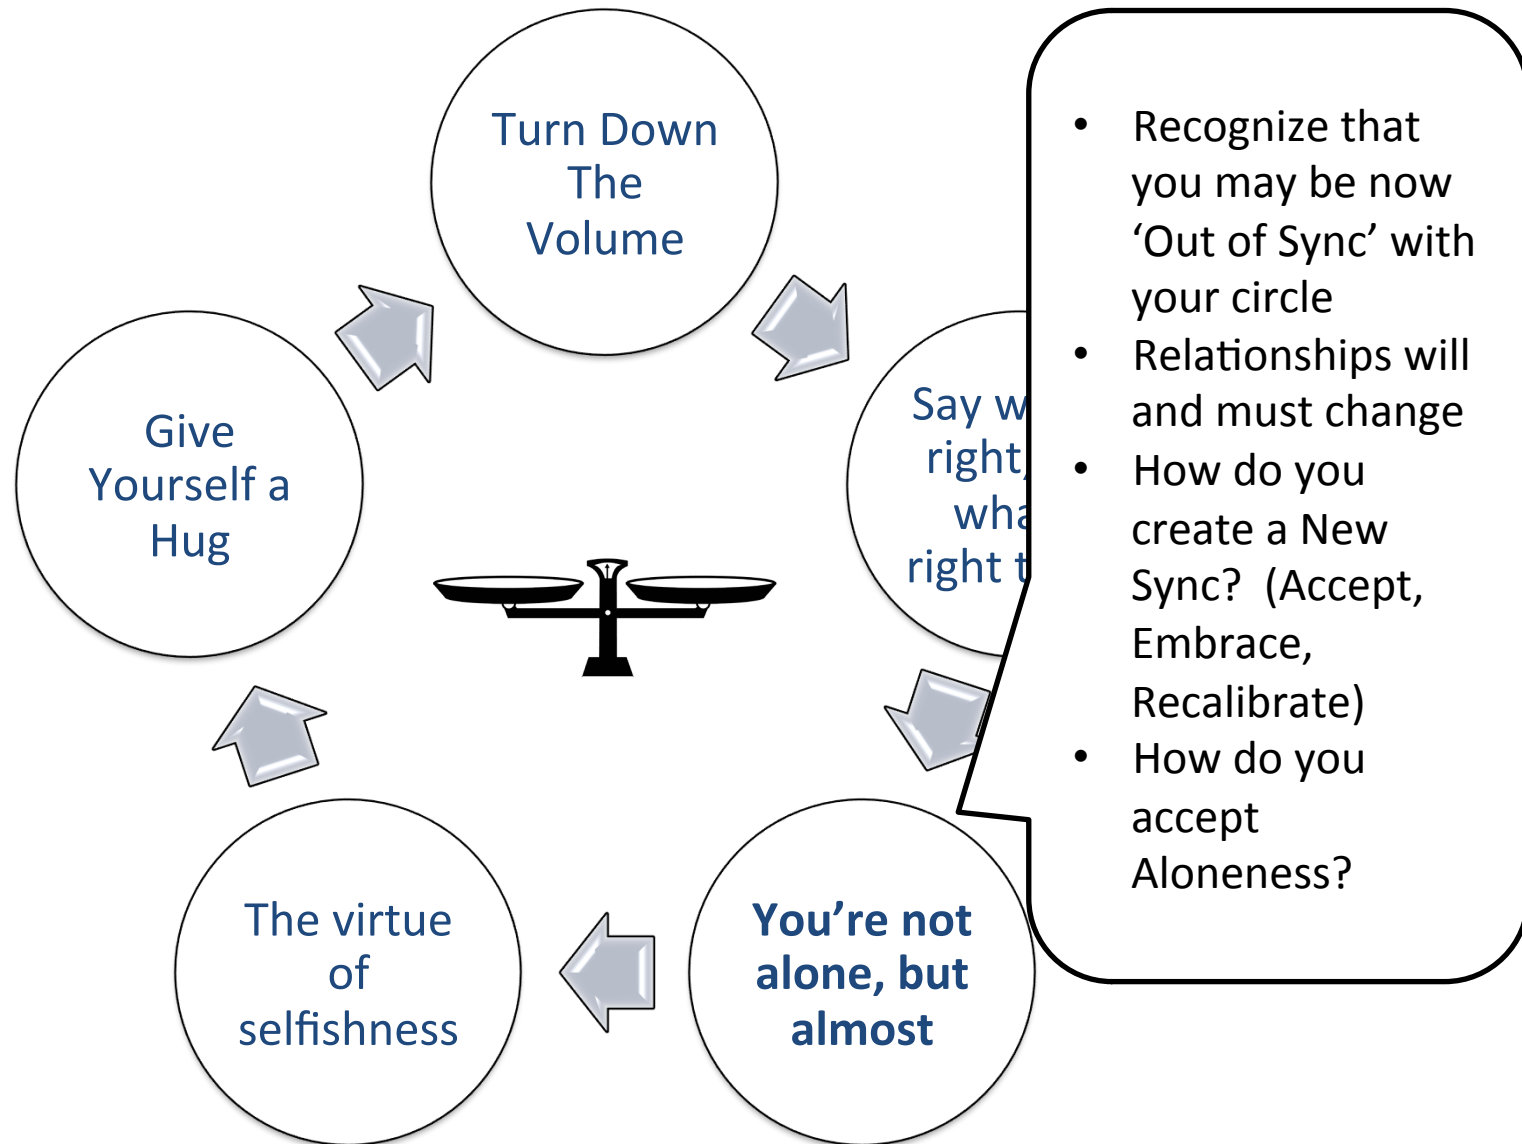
Turn Down The Volume

Say w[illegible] right, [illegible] wha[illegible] right t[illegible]

- Recognize that you may be now ‘Out of Sync’ with your circle
- Relationships will and must change
- How do you create a New Sync? (Accept, Embrace, Recalibrate)
- How do you accept Aloneness?

You’re not alone, but almost

The virtue of selfishness

Give Yourself a Hug